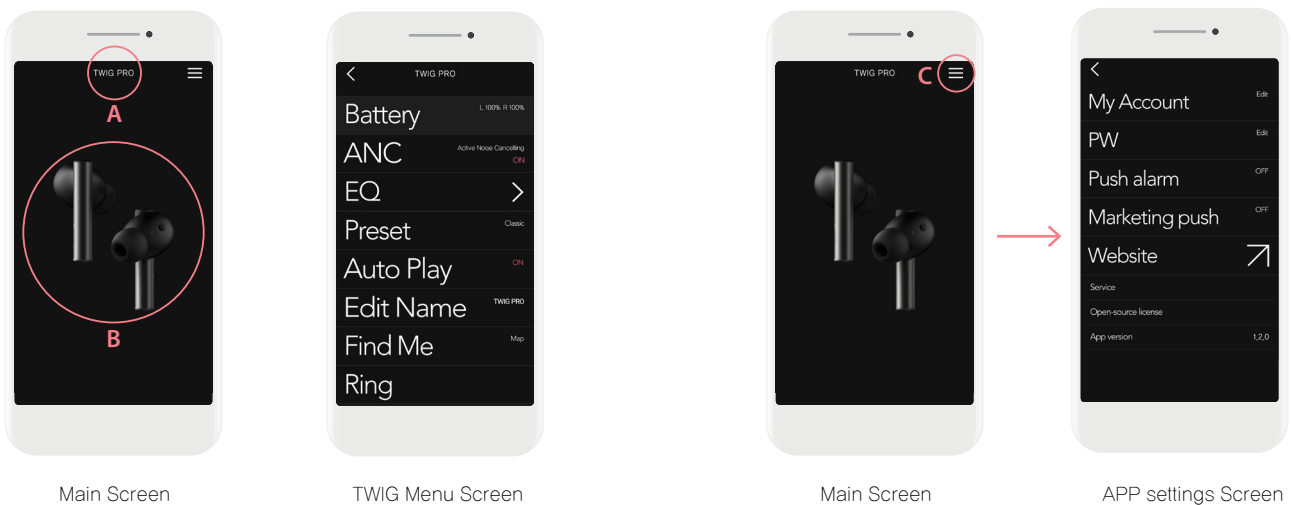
TWIG PRO

A

B

Main Screen

TWIG PRO

Battery L 100% R 100%

ANC Active Noise Cancelling ON

EQ >

Preset Classic

Auto Play ON

Edit Name TWIG PRO

Find Me Map

Ring

TWIG Menu Screen

TWIG PRO

C

Main Screen

My Account Edit

PW Edit

Push alarm OFF

Marketing push OFF

Website

Service

Open-source license

App version 1,2,0

APP settings Screen